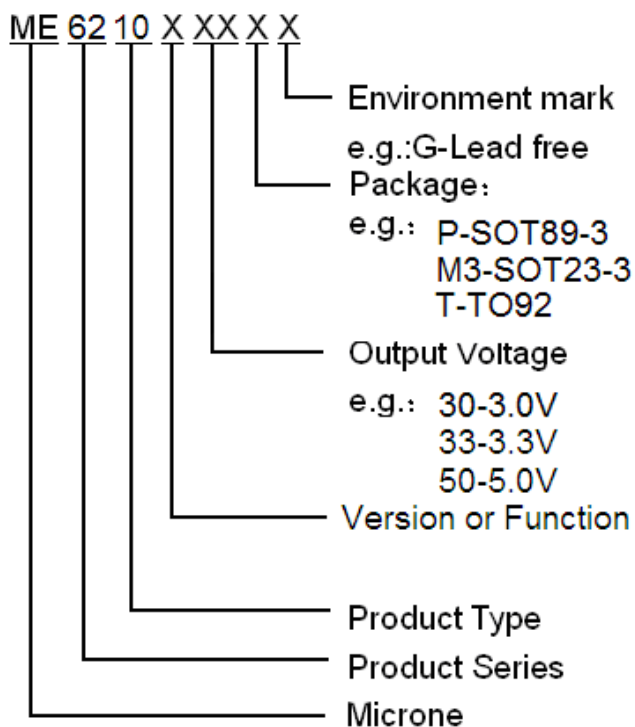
ME 62 10 X XX X X

Environment mark

e.g.:G-Lead free

Package：

e.g.： P-SOT89-3
M3-SOT23-3
T-TO92

Output Voltage

e.g.： 30-3.0V
33-3.3V
50-5.0V

Version or Function

Product Type

Product Series

Microne